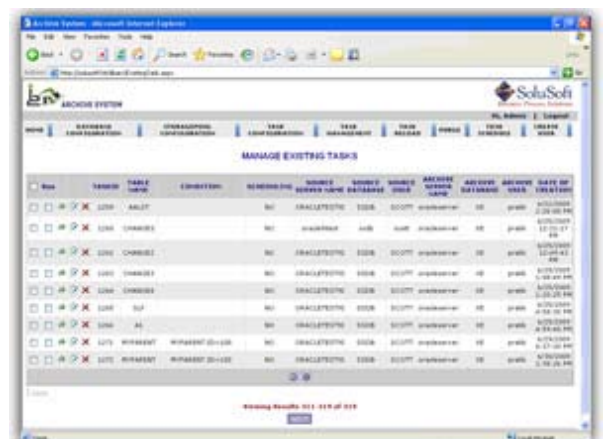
Archive System - Microsoft Internet Explorer

ARCHIVE SYSTEM

SoluSoft

MANAGE EXISTING TASKS

| Run | TASKID | TABLE NAME | CONDITION | SCHEDULED | SOURCE SERVER NAME | SOURCE DATABASE | SOURCE USER | ARCHIVE SERVER NAME | ARCHIVE DATABASE | ARCHIVE USER | DATE OF CREATION |
|---|---|---|---|---|---|---|---|---|---|---|---|
| | 1259 | AALOT | | NO | ORACLETESTDB | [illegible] | SCOTT | oracleserver | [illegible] | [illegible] | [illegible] |
| | 1260 | CHANGES | | NO | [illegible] | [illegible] | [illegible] | oracleserver | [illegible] | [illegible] | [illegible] |
| | 1262 | CHANGES | | NO | ORACLETESTDB | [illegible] | SCOTT | oracleserver | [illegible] | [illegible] | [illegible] |
| | 1263 | CHANGES | | NO | ORACLETESTDB | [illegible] | SCOTT | oracleserver | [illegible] | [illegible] | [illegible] |
| | 1264 | CHANGES | | NO | ORACLETESTDB | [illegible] | SCOTT | oracleserver | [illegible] | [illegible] | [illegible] |
| | 1269 | SLF | | NO | ORACLETESTDB | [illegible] | SCOTT | oracleserver | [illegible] | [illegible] | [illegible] |
| | 1266 | A1 | | NO | ORACLETESTDB | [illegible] | SCOTT | oracleserver | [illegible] | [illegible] | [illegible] |
| | 1271 | MYPARENT | MYPARENT ID<100 | NO | ORACLETESTDB | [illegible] | SCOTT | oracleserver | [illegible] | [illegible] | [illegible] |
| | 1272 | MYPARENT | MYPARENT ID<100 | NO | ORACLETESTDB | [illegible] | SCOTT | oracleserver | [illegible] | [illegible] | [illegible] |

Showing Results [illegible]

NEXT